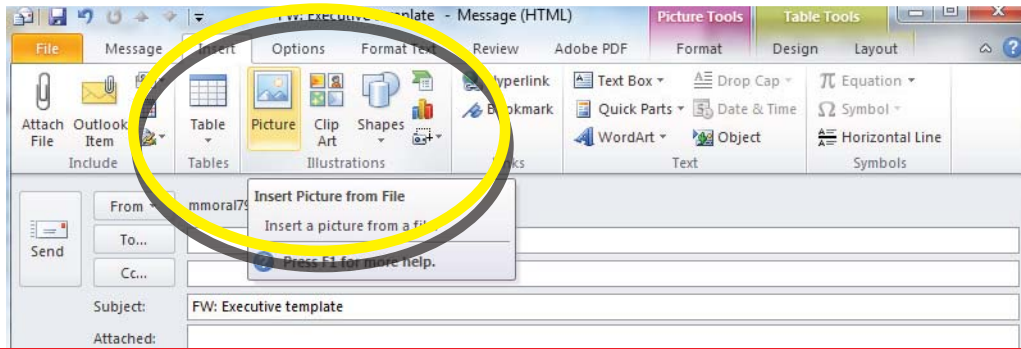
FW: Executive template - Message (HTML)

Picture Tools

Table Tools

File

Message

Insert

Options

Format Text

Review

Adobe PDF

Format

Design

Layout

Attach File

Outlook Item

Include

Table

Tables

Picture

Clip Art

Shapes

Illustrations

Hyperlink

Bookmark

Links

Text Box

Quick Parts

WordArt

Drop Cap

Date & Time

Object

Text

Equation

Symbol

Horizontal Line

Symbols

Send

From

mmoral79

To...

Cc...

Insert Picture from File

Insert a picture from a file.

Press F1 for more help.

Subject:

FW: Executive template

Attached: